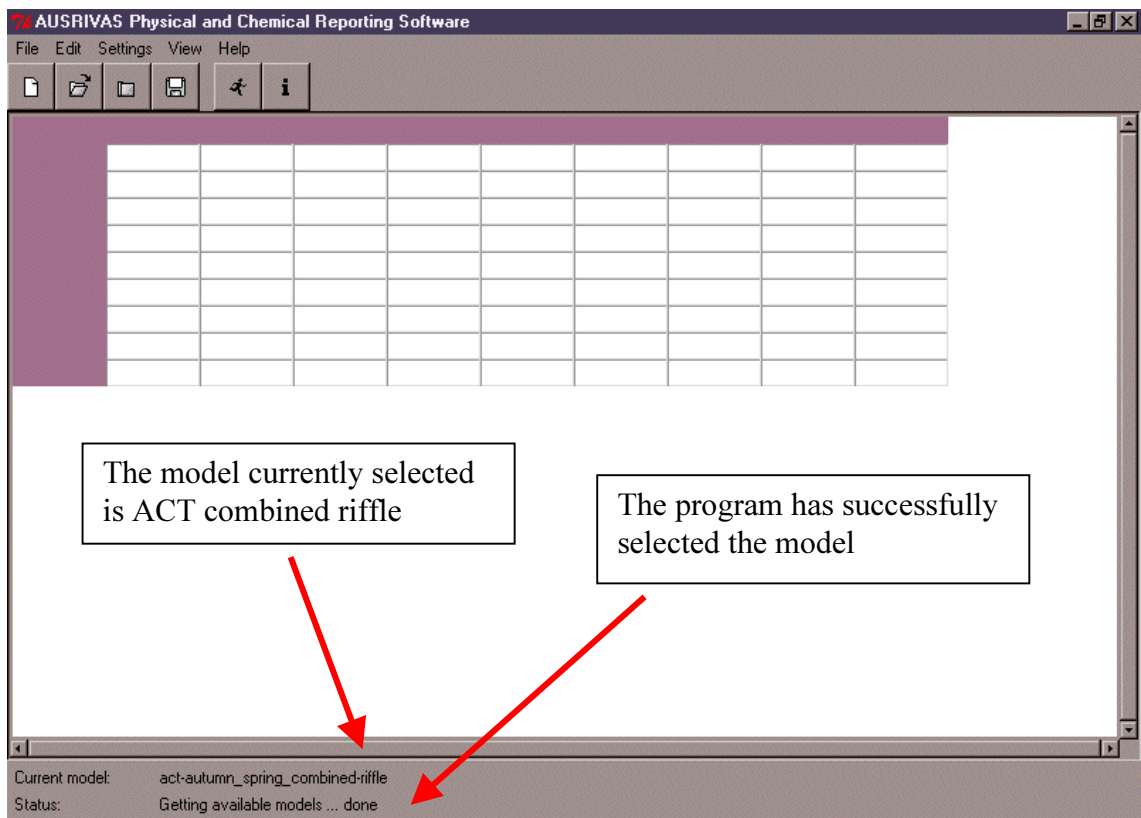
AUSRIVAS Physical and Chemical Reporting Software

File Edit Settings View Help

i

The model currently selected is ACT combined riffle

The program has successfully selected the model

Current model: act-autumn_spring_combined-riffle

Status: Getting available models ... done